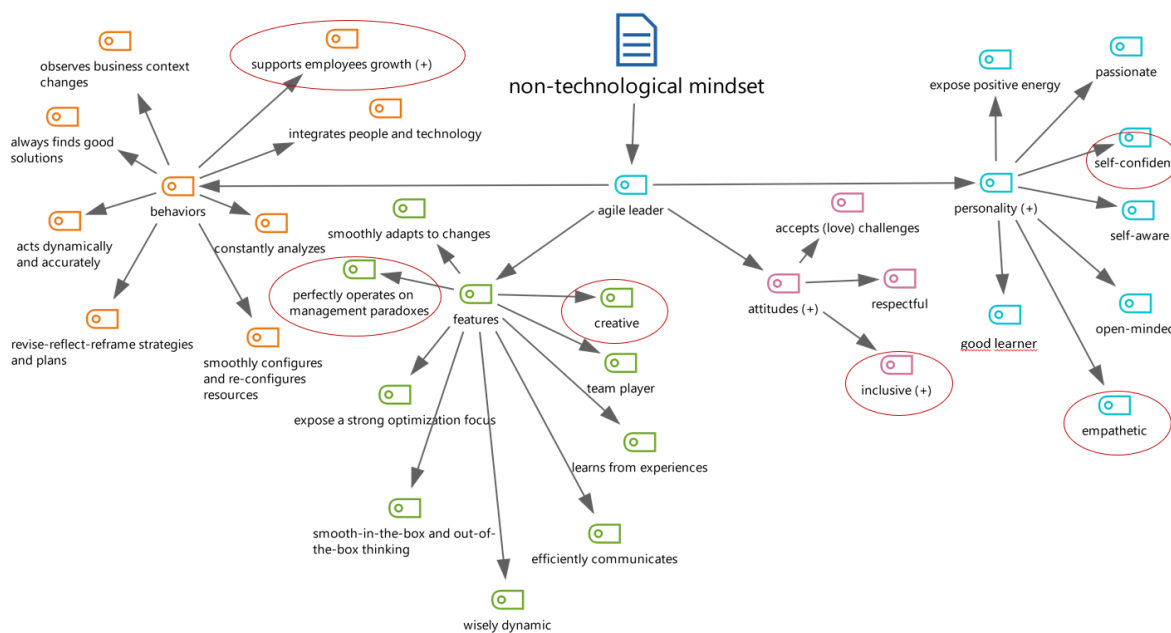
non-technological mindset

agile leader

behaviors

observes business context changes

supports employees growth (+)

integrates people and technology

always finds good solutions

acts dynamically and accurately

constantly analyzes

revise-reflect-reframe strategies and plans

smoothly configures and re-configures resources

features

smoothly adapts to changes

perfectly operates on management paradoxes

creative

team player

expose a strong optimization focus

learns from experiences

smooth-in-the-box and out-of-the-box thinking

efficiently communicates

wisely dynamic

attitudes (+)

accepts (love) challenges

respectful

inclusive (+)

personality (+)

expose positive energy

passionate

self-confiden

self-aware

good learner

open-minde

empathetic